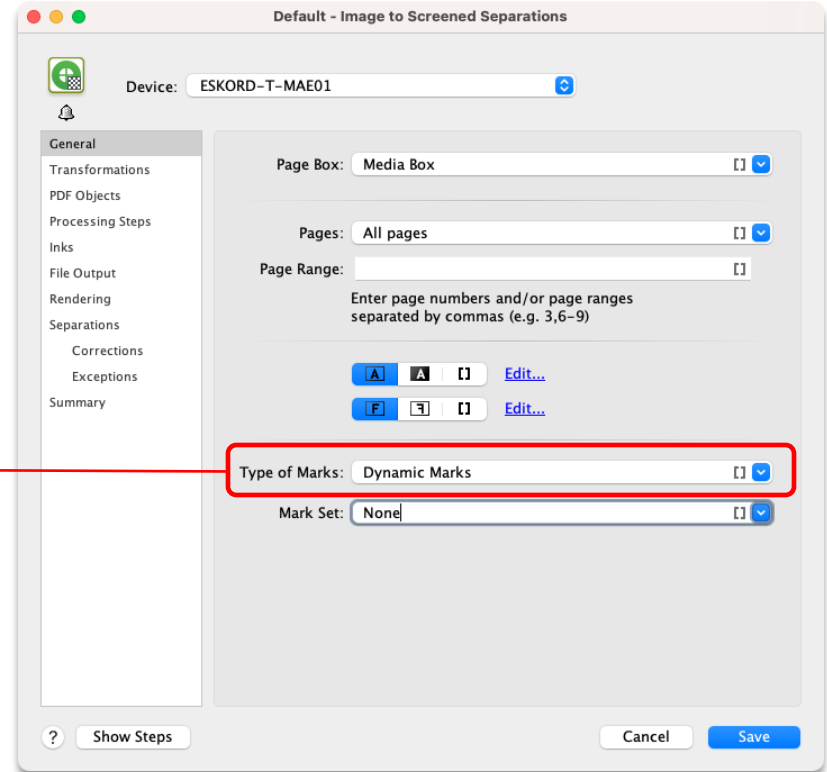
Default - Image to Screened Separations

Device: ESKORD-T-MAE01

General
Transformations
PDF Objects
Processing Steps
Inks
File Output
Rendering
Separations
Corrections
Exceptions
Summary

Page Box: Media Box

Pages: All pages

Page Range:

Enter page numbers and/or page ranges separated by commas (e.g. 3,6-9)

A A [] Edit...

F F [] Edit...

Type of Marks: Dynamic Marks

Mark Set: None

? Show Steps

Cancel Save